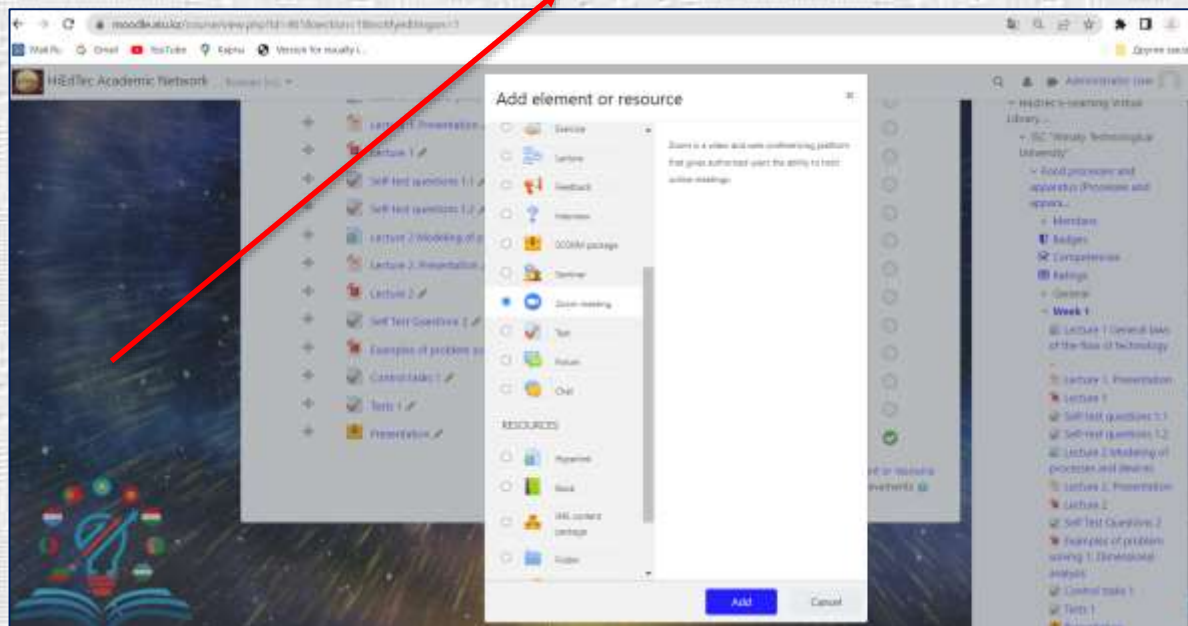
moodle.atu.kz/course/view.php?id=461&section=1&notifyeditingon=1

Mail.Ru Gmail YouTube Карты Version for visually i...

Другие закладки

HiEdTec Academic Network English (en)

Administrator User

Add element or resource

Exercise
Lecture
Feedback
Interview
SCORM package
Seminar
Zoom meeting
Test
Forum
Chat

RESOURCES

Hyperlink
Book
IMS content package
Folder

Zoom is a video and web conferencing platform that gives authorized users the ability to host online meetings.

Add
Cancel

Lecture 1. Presentation
Lecture 1
Self-test questions 1.1
Self-test questions 1.2
Lecture 2 Modeling of p
Lecture 2. Presentation
Lecture 2
Self Test Questions 2
Examples of problem so
Control tasks 1
Tests 1
Presentation

nt or resource
evements

HiEdTec E-learning Virtual Library
ISC "Almaty Technological University"
Food processes and apparatus (Processes and appara...
Members
Badges
Competencies
Ratings
General
Week 1
Lecture 1 General laws of the flow of technology
Lecture 1. Presentation
Lecture 1
Self-test questions 1.1
Self-test questions 1.2
Lecture 2 Modeling of processes and devices
Lecture 2. Presentation
Lecture 2
Self Test Questions 2
Examples of problem solving 1. Dimensional analysis
Control tasks 1
Tests 1